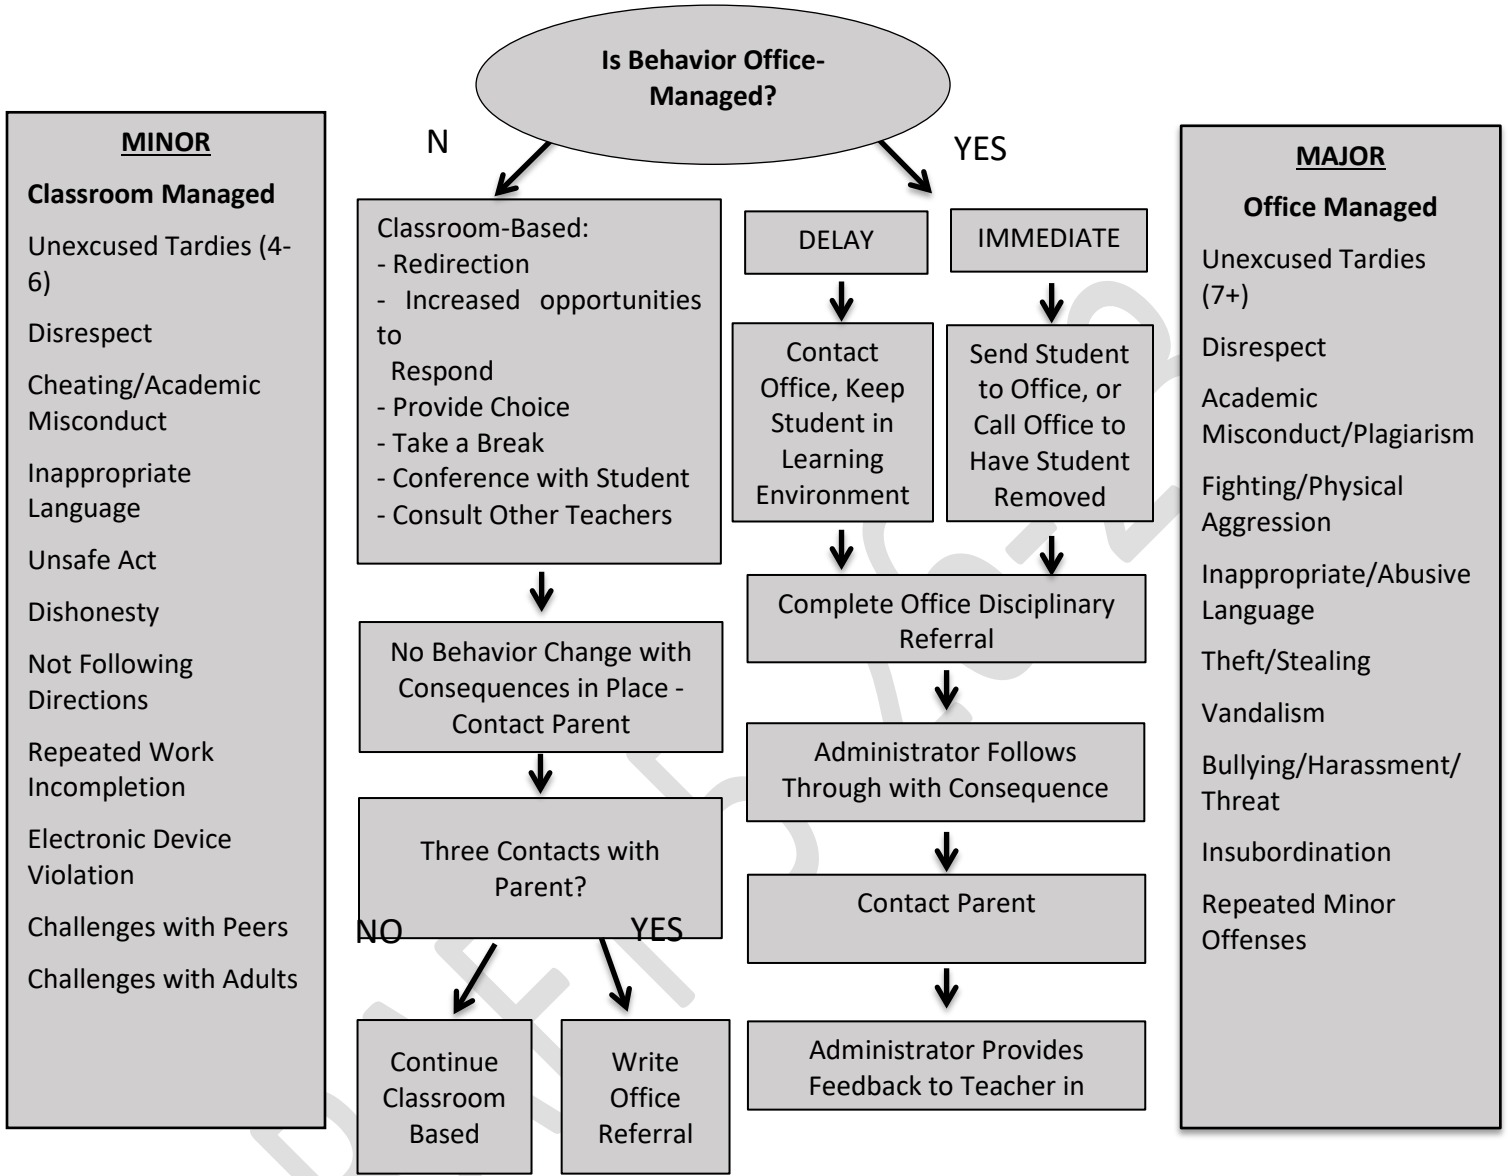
Is Behavior Office-Managed?

N

YES

MINOR

Classroom Managed

Unexcused Tardies (4-6)

Disrespect

Cheating/Academic Misconduct

Inappropriate Language

Unsafe Act

Dishonesty

Not Following Directions

Repeated Work Incompletion

Electronic Device Violation

Challenges with Peers

Challenges with Adults

Classroom-Based:
- Redirection
- Increased opportunities to Respond
- Provide Choice
- Take a Break
- Conference with Student
- Consult Other Teachers

No Behavior Change with Consequences in Place - Contact Parent

Three Contacts with Parent?

NO

YES

Continue Classroom Based

Write Office Referral

DELAY

IMMEDIATE

Contact Office, Keep Student in Learning Environment

Send Student to Office, or Call Office to Have Student Removed

Complete Office Disciplinary Referral

Administrator Follows Through with Consequence

Contact Parent

Administrator Provides Feedback to Teacher in

MAJOR

Office Managed

Unexcused Tardies (7+)

Disrespect

Academic Misconduct/Plagiarism

Fighting/Physical Aggression

Inappropriate/Abusive Language

Theft/Stealing

Vandalism

Bullying/Harassment/ Threat

Insubordination

Repeated Minor Offenses